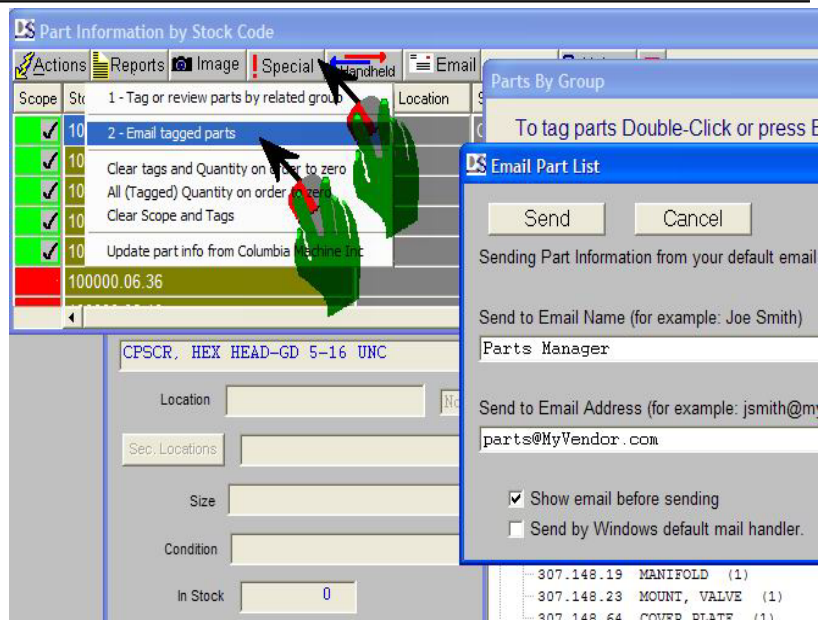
DS Part Information by Stock Code

Actions Reports Image Special Handheld Email

Scope Sto Location

1 - Tag or review parts by related group
2 - Email tagged parts
Clear tags and Quantity on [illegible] to zero
All (Tagged) Quantity on order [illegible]
Clear Scope and Tags
Update part info from Columbia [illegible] Inc

10
10
10
10
10
100000.06.36

Parts By Group

To tag parts Double-Click or press E

DS Email Part List

Send Cancel

Sending Part Information from your default email

Send to Email Name (for example: Joe Smith)

Parts Manager

Send to Email Address (for example: jsmith@my

parts@MyVendor.com

Show email before sending

Send by Windows default mail handler.

CPSCR, HEX HEAD-GD 5-16 UNC

Location

Sec. Locations

Size

Condition

In Stock 0

307.148.19 MANIFOLD (1)
307.148.23 MOUNT, VALVE (1)
307.148.64 COVER PLATE (1)